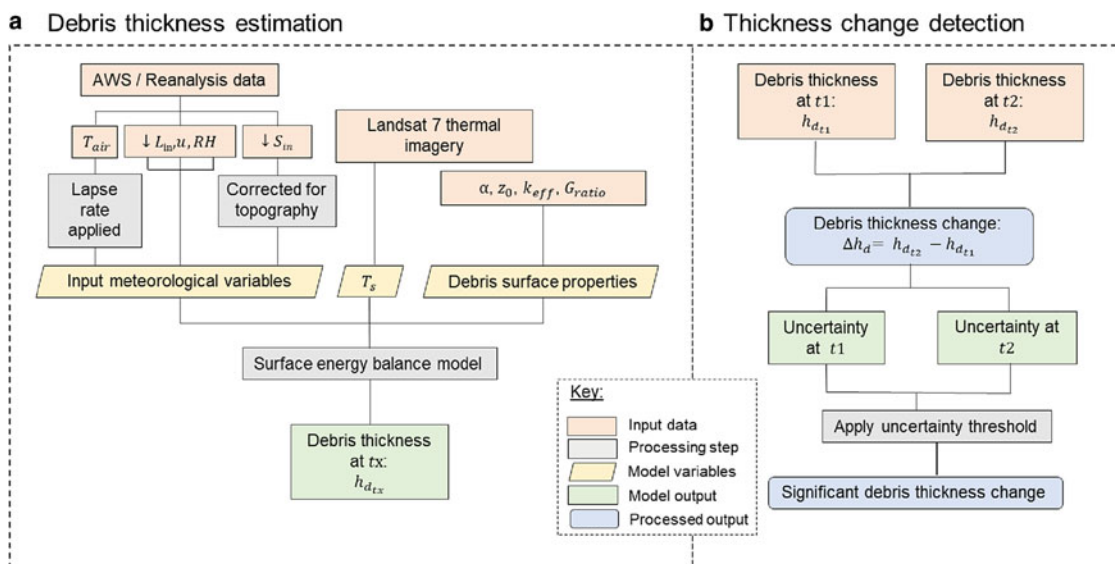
**a** Debris thickness estimation

AWS / Reanalysis data

$T_{air}$

$\downarrow L_{in}, u, RH$

$\downarrow S_{in}$

Landsat 7 thermal imagery

Lapse rate applied

Corrected for topography

$\alpha, z_0, k_{eff}, G_{ratio}$

Input meteorological variables

$T_s$

Debris surface properties

Surface energy balance model

Debris thickness at $tx$: $h_{d_{tx}}$

Key:

Input data

Processing step

Model variables

Model output

Processed output

**b** Thickness change detection

Debris thickness at $t1$: $h_{d_{t1}}$

Debris thickness at $t2$: $h_{d_{t2}}$

Debris thickness change: $\Delta h_d = h_{d_{t2}} - h_{d_{t1}}$

Uncertainty at $t1$

Uncertainty at $t2$

Apply uncertainty threshold

Significant debris thickness change